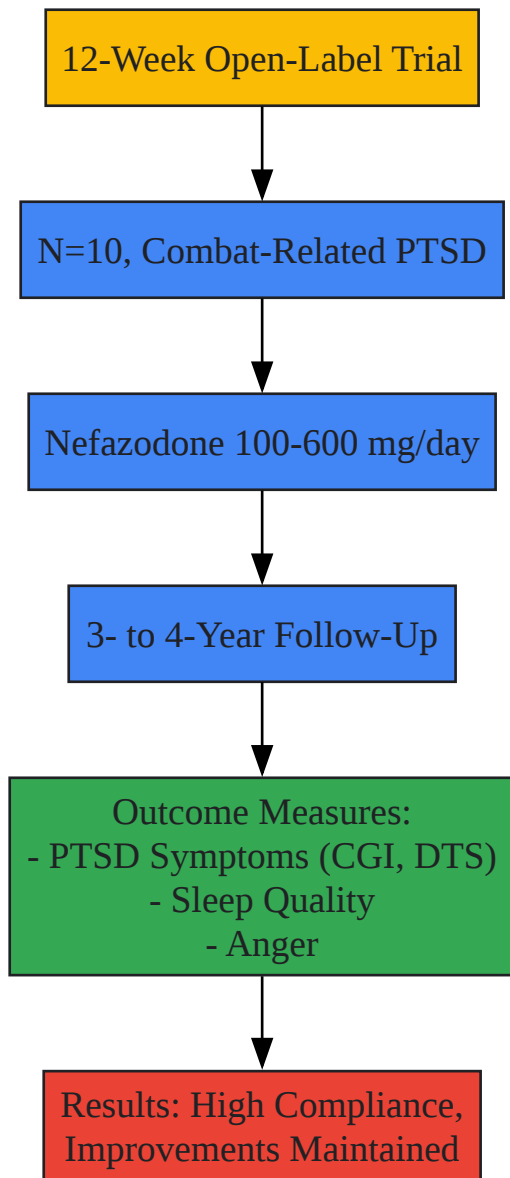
12-Week Open-Label Trial

N=10, Combat-Related PTSD

Nefazodone 100-600 mg/day

3- to 4-Year Follow-Up

Outcome Measures:
- PTSD Symptoms (CGI, DTS)
- Sleep Quality
- Anger

Results: High Compliance,
Improvements Maintained